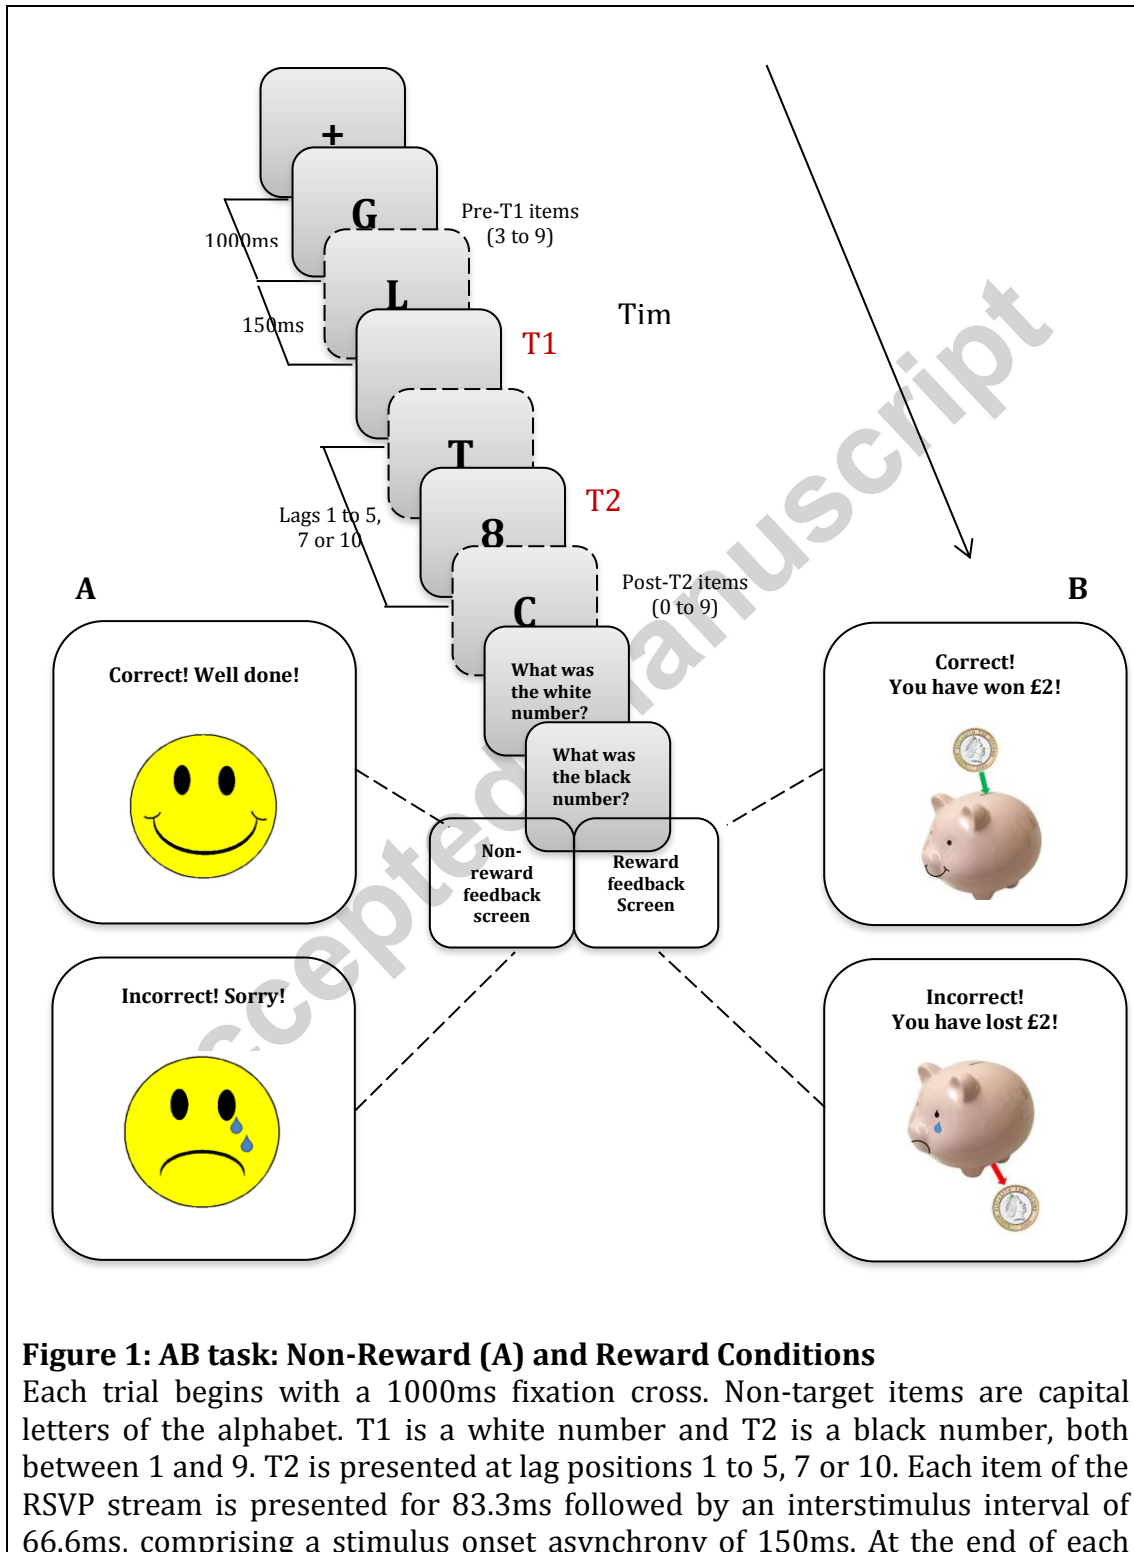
+
G
1000ms
Pre-T1 items (3 to 9)
L
150ms
Tim
T1
T
T2
Lags 1 to 5, 7 or 10
8
C
Post-T2 items (0 to 9)
A
B
Correct! Well done!
What was the white number?
What was the black number?
Correct! You have won £2!
Non-reward feedback screen
Reward feedback Screen
Incorrect! Sorry!
Incorrect! You have lost £2!
Accepted Manuscript

**Figure 1: AB task: Non-Reward (A) and Reward Conditions**
Each trial begins with a 1000ms fixation cross. Non-target items are capital letters of the alphabet. T1 is a white number and T2 is a black number, both between 1 and 9. T2 is presented at lag positions 1 to 5, 7 or 10. Each item of the RSVP stream is presented for 83.3ms followed by an interstimulus interval of 66.6ms, comprising a stimulus onset asynchrony of 150ms. At the end of each